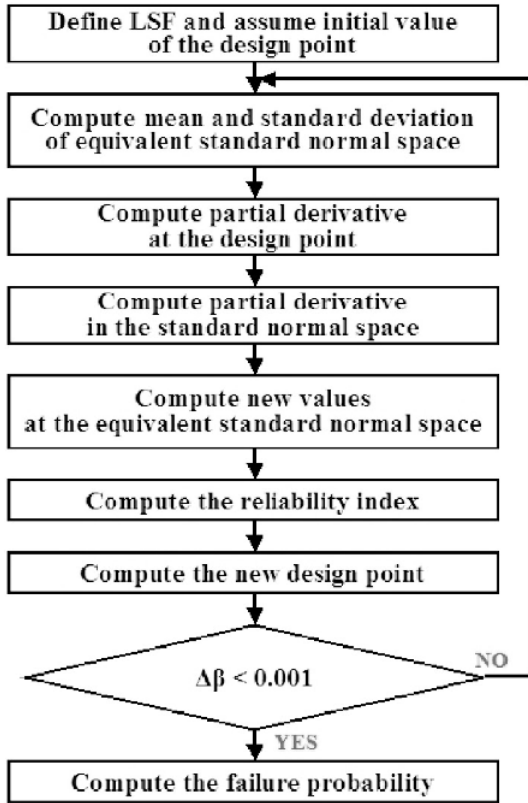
Define LSF and assume initial value of the design point

Compute mean and standard deviation of equivalent standard normal space

Compute partial derivative at the design point

Compute partial derivative in the standard normal space

Compute new values at the equivalent standard normal space

Compute the reliability index

Compute the new design point

$\Delta\beta < 0.001$

NO

YES

Compute the failure probability